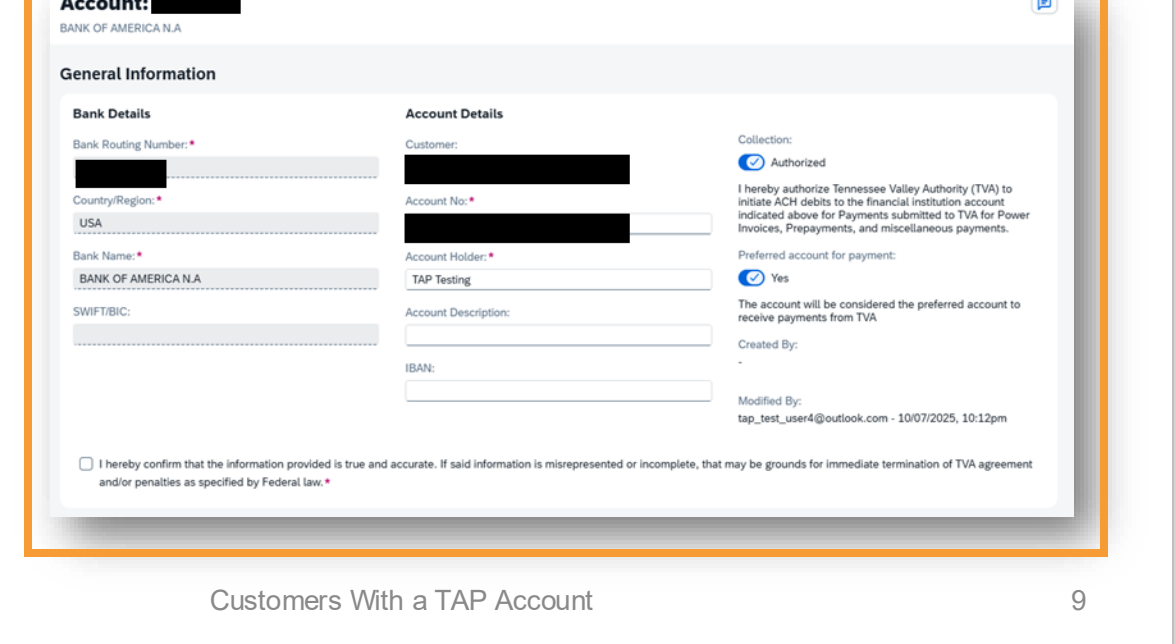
Account:

BANK OF AMERICA N.A

General Information

Bank Details

Bank Routing Number: *

Country/Region: *

USA

Bank Name: *

BANK OF AMERICA N.A

SWIFT/BIC:

Account Details

Customer:

Account No: *

Account Holder: *

TAP Testing

Account Description:

IBAN:

Collection:

Authorized

I hereby authorize Tennessee Valley Authority (TVA) to initiate ACH debits to the financial institution account indicated above for Payments submitted to TVA for Power Invoices, Prepayments, and miscellaneous payments.

Preferred account for payment:

Yes

The account will be considered the preferred account to receive payments from TVA

Created By:

-

Modified By:

tap_test_user4@outlook.com - 10/07/2025, 10:12pm

I hereby confirm that the information provided is true and accurate. If said information is misrepresented or incomplete, that may be grounds for immediate termination of TVA agreement and/or penalties as specified by Federal law. *

Customers With a TAP Account

9